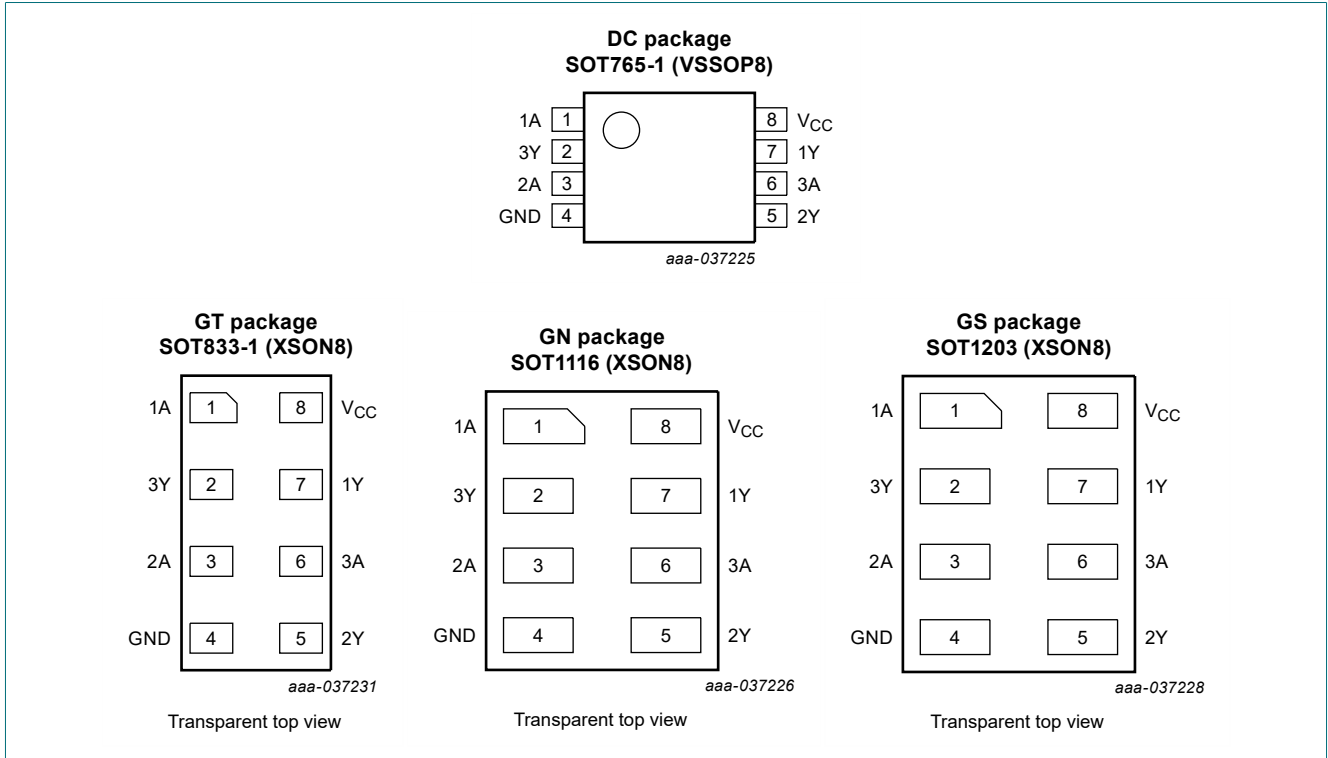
DC package
SOT765-1 (VSSOP8)

1A 1
3Y 2
2A 3
GND 4
8 $V_{CC}$
7 1Y
6 3A
5 2Y

aaa-037225

GT package
SOT833-1 (XSON8)

1A 1
3Y 2
2A 3
GND 4
8 $V_{CC}$
7 1Y
6 3A
5 2Y

aaa-037231

Transparent top view

GN package
SOT1116 (XSON8)

1A 1
3Y 2
2A 3
GND 4
8 $V_{CC}$
7 1Y
6 3A
5 2Y

aaa-037226

Transparent top view

GS package
SOT1203 (XSON8)

1A 1
3Y 2
2A 3
GND 4
8 $V_{CC}$
7 1Y
6 3A
5 2Y

aaa-037228

Transparent top view